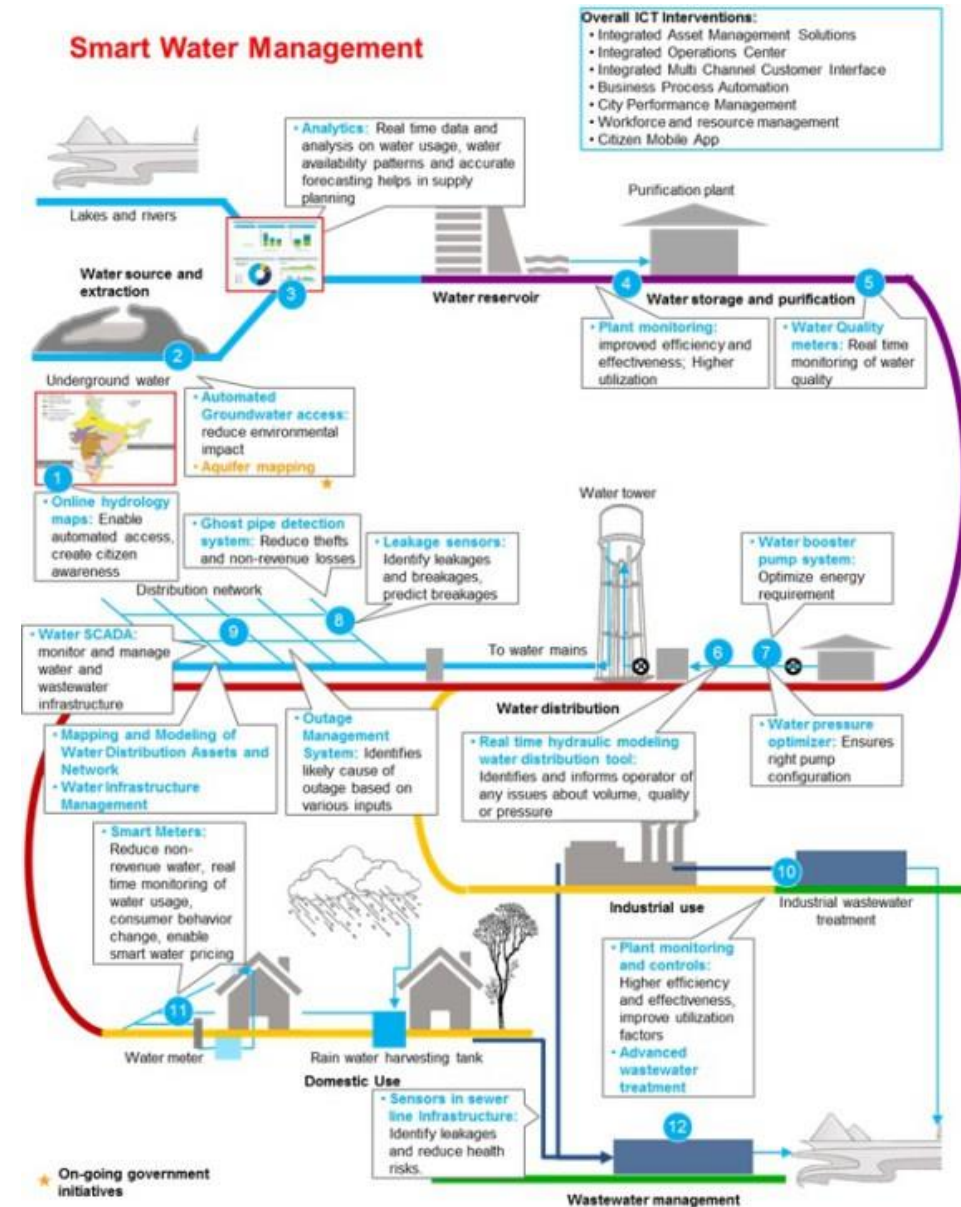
Smart Water Management

Overall ICT Interventions:
• Integrated Asset Management Solutions
• Integrated Operations Center
• Integrated Multi Channel Customer Interface
• Business Process Automation
• City Performance Management
• Workforce and resource management
• Citizen Mobile App

• Analytics: Real time data and analysis on water usage, water availability patterns and accurate forecasting helps in supply planning

Lakes and rivers

Purification plant

Water source and extraction

3

Water reservoir

4

Water storage and purification

5

2

• Plant monitoring: improved efficiency and effectiveness; Higher utilization

• Water Quality meters: Real time monitoring of water quality

Underground water

• Automated Groundwater access: reduce environmental impact
• Aquifer mapping

1

• Online hydrology maps: Enable automated access, create citizen awareness

• Ghost pipe detection system: Reduce thefts and non-revenue losses

• Leakage sensors: Identify leakages and breakages, predict breakages

Water tower

• Water booster pump system: Optimize energy requirement

Distribution network

9

8

• Water SCADA: monitor and manage water and wastewater infrastructure

To water mains

6

7

Water distribution

• Mapping and Modeling of Water Distribution Assets and Network
• Water Infrastructure Management

• Outage Management System: Identifies likely cause of outage based on various inputs

• Real time hydraulic modeling water distribution tool: Identifies and informs operator of any issues about volume, quality or pressure

• Water pressure optimizer: Ensures right pump configuration

• Smart Meters: Reduce non-revenue water, real time monitoring of water usage, consumer behavior change, enable smart water pricing

10

Industrial use

Industrial wastewater treatment

• Plant monitoring and controls: Higher efficiency and effectiveness, improve utilization factors
• Advanced wastewater treatment

11

Water meter

Rain water harvesting tank

Domestic Use

• Sensors in sewer line Infrastructure: Identify leakages and reduce health risks.

12

On-going government initiatives

Wastewater management